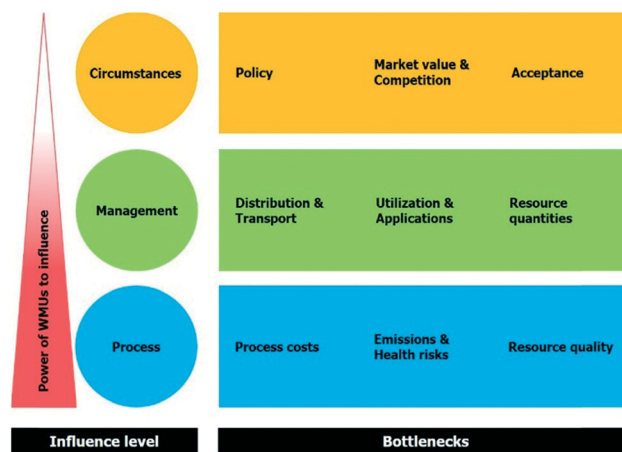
Power of WMUs to influence

Circumstances

Policy

Market value & Competition

Acceptance

Management

Distribution & Transport

Utilization & Applications

Resource quantities

Process

Process costs

Emissions & Health risks

Resource quality

Influence level

Bottlenecks